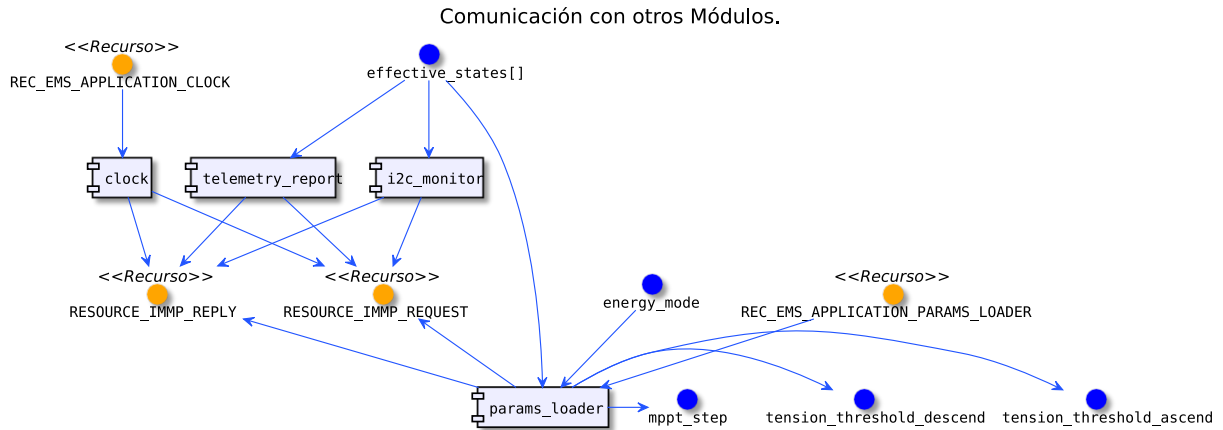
Comunicación con otros Módulos.

<<Recurso>>
REC_EMS_APPLICATION_CLOCK

effective_states[]

clock

telemetry_report

i2c_monitor

<<Recurso>>
RESOURCE_IMMP_REPLY

<<Recurso>>
RESOURCE_IMMP_REQUEST

energy_mode

<<Recurso>>
REC_EMS_APPLICATION_PARAMS_LOADER

params_loader

mppt_step

tension_threshold_descend

tension_threshold_ascend